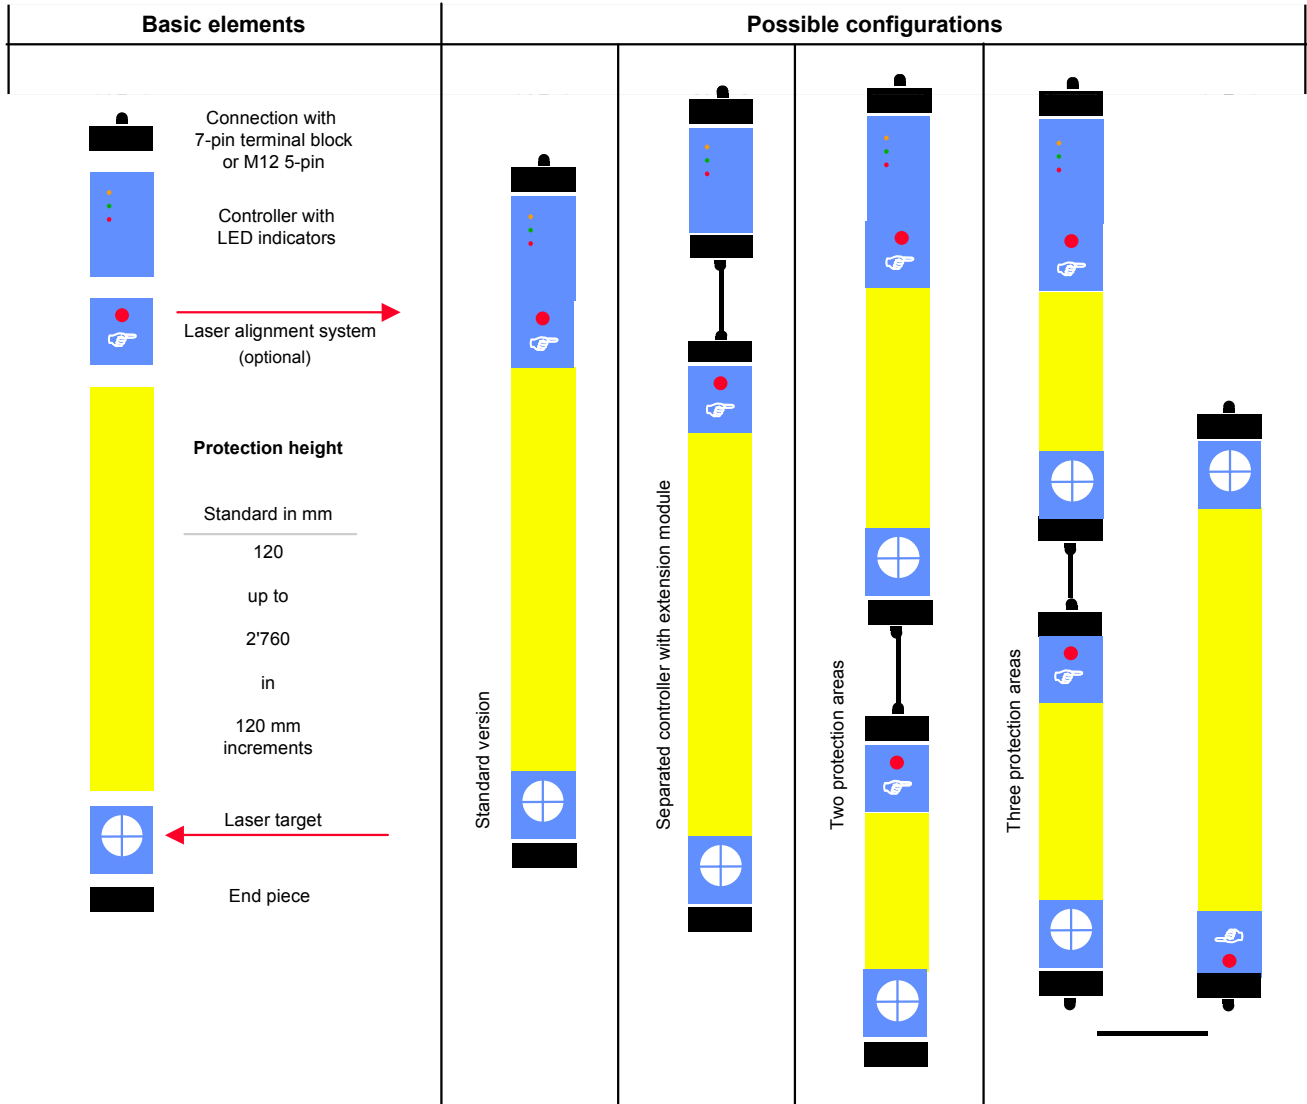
| Basic elements | Possible configurations |
|---|---|

Connection with 7-pin terminal block or M12 5-pin

Controller with LED indicators

Laser alignment system (optional)

Protection height

Standard in mm

120

up to

2'760

in

120 mm increments

Laser target

End piece

Standard version

Separated controller with extension module

Two protection areas

Three protection areas